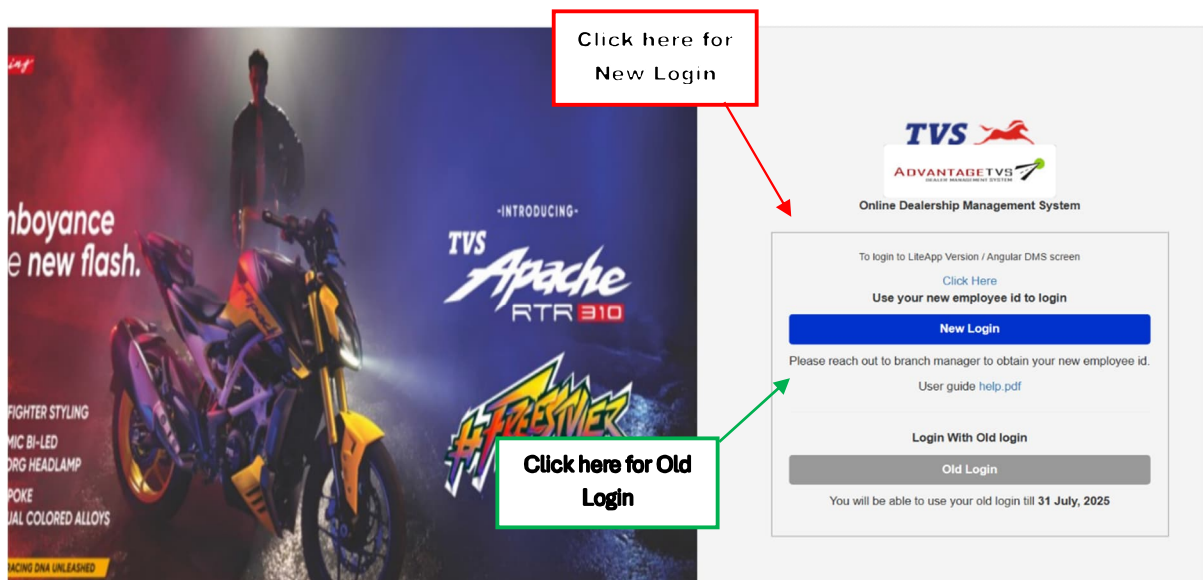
nboyance
e new flash.

FIGHTER STYLING
MIC BI-LED
ORG HEADLAMP
POKE
UAL COLORED ALLOYS
RACING DNA UNLEASHED

-INTRODUCING-
TVS Apache RTR 310
#FREESTYLER

Click here for New Login

TVS
ADVANTAGE TVS
DEALER MANAGEMENT SYSTEM
Online Dealership Management System

To login to LiteApp Version / Angular DMS screen
Click Here
Use your new employee id to login
New Login
Please reach out to branch manager to obtain your new employee id.
User guide help.pdf

Login With Old login
Old Login
You will be able to use your old login till 31 July, 2025

Click here for Old Login